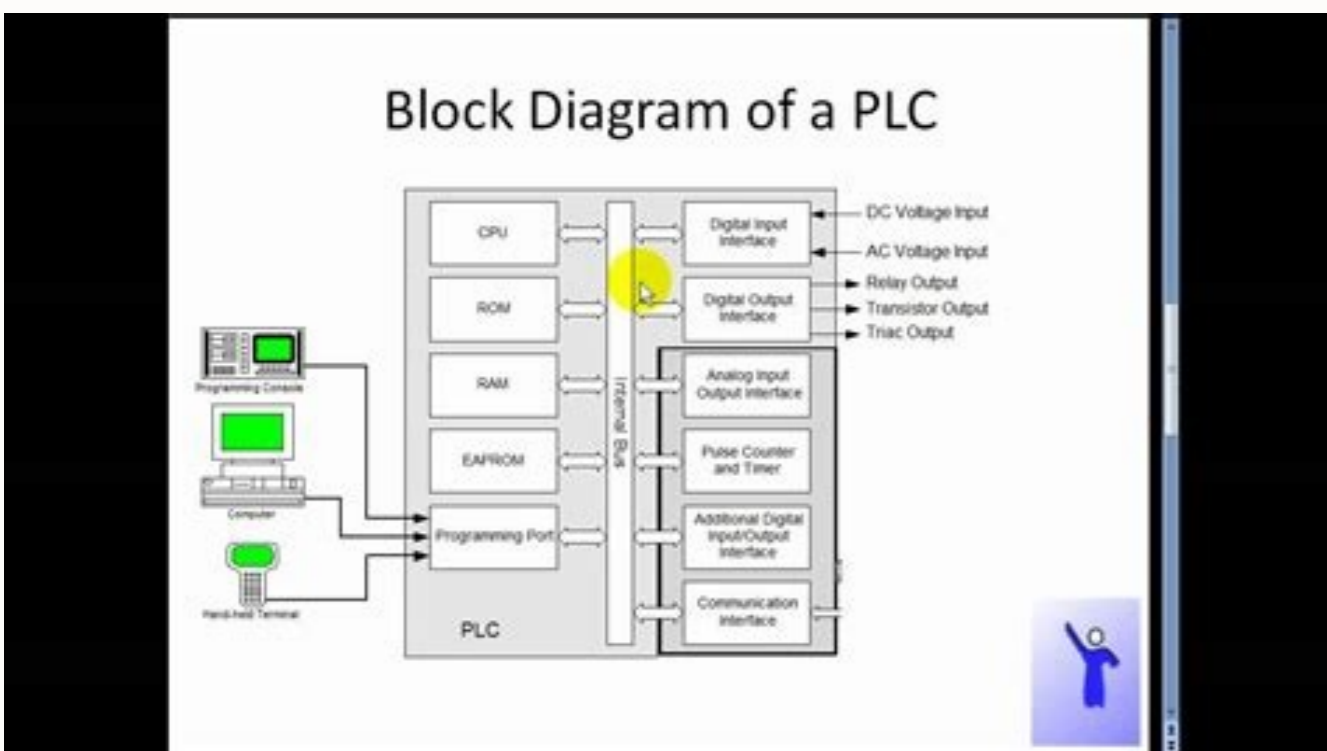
Block Diagram of a PLC

CPU

ROM

RAM

EAPROM

Programming Port

Internal Bus

Digital Input Interface

DC Voltage Input

AC Voltage Input

Digital Output Interface

Relay Output

Transistor Output

Triac Output

Analog Input Output Interface

Pulse Counter and Timer

Additional Digital Input/Output Interface

Communication Interface

PLC

Programming Console

Computer

Hand-held Terminal